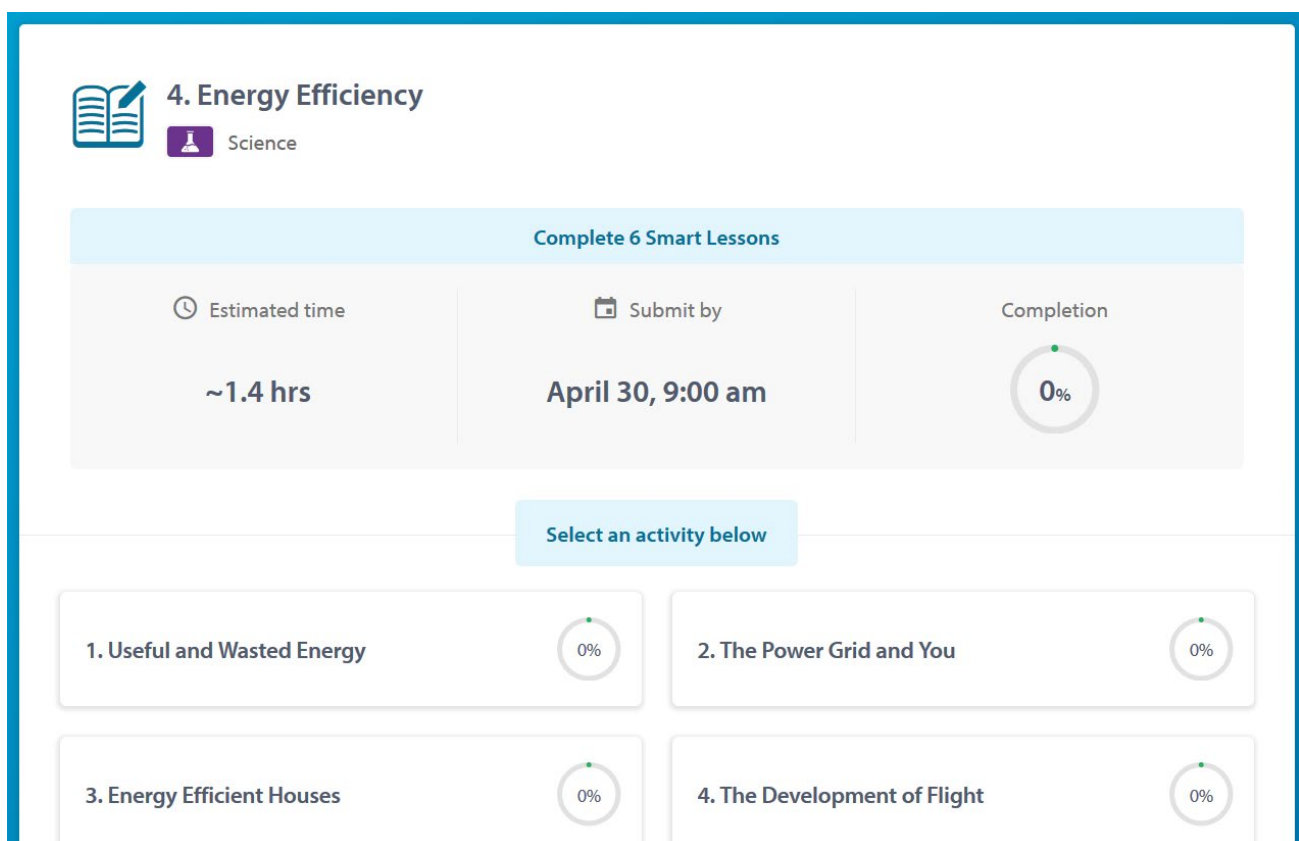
4. Energy Efficiency

Science

Complete 6 Smart Lessons

Estimated time

~1.4 hrs

Submit by

April 30, 9:00 am

Completion

0%

Select an activity below

1. Useful and Wasted Energy

0%

2. The Power Grid and You

0%

3. Energy Efficient Houses

0%

4. The Development of Flight

0%